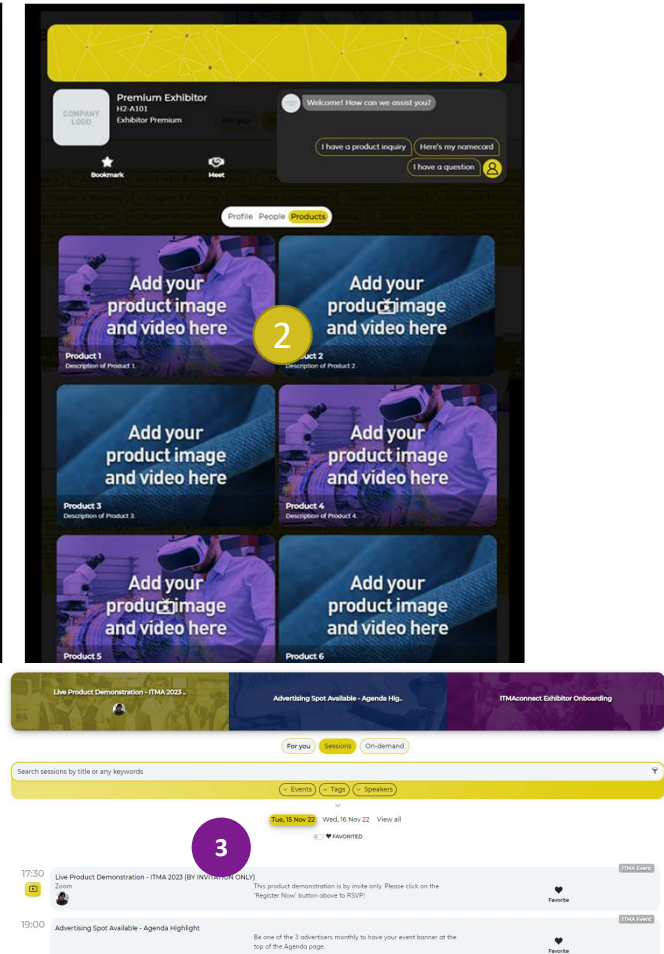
COMPANY LOGO

Premium Exhibitor
H2-A101
Exhibitor Premium

Bookmark
Meet

Welcome! How can we assist you?

I have a product inquiry
Here's my namecard
I have a question

Profile People Products

Add your product image and video here
Product 1
Description of Product 1.

Add your product image and video here
Product 2
Description of Product 2.

2

Add your product image and video here
Product 3
Description of Product 3.

Add your product image and video here
Product 4
Description of Product 4.

Add your product image and video here
Product 5

Add your product image and video here
Product 6

Live Product Demonstration - ITMA 2023 ..
Advertising Spot Available - Agenda Hig..
ITMAconnect Exhibitor Onboarding

For you
Sessions
On-demand

Search sessions by title or any keywords

Events
Tags
Speakers

Tue, 15 Nov 22
Wed, 16 Nov 22
View all

FAVORITED

3

17:30
Live Product Demonstration - ITMA 2023 (BY INVITATION ONLY)
Zoom
This product demonstration is by invite only. Please click on the 'Register Now' button above to RSVP!
Favorite
ITMA Event

19:00
Advertising Spot Available - Agenda Highlight
Be one of the 3 advertisers monthly to have your event banner at the top of the Agenda page.
Favorite
ITMA Event